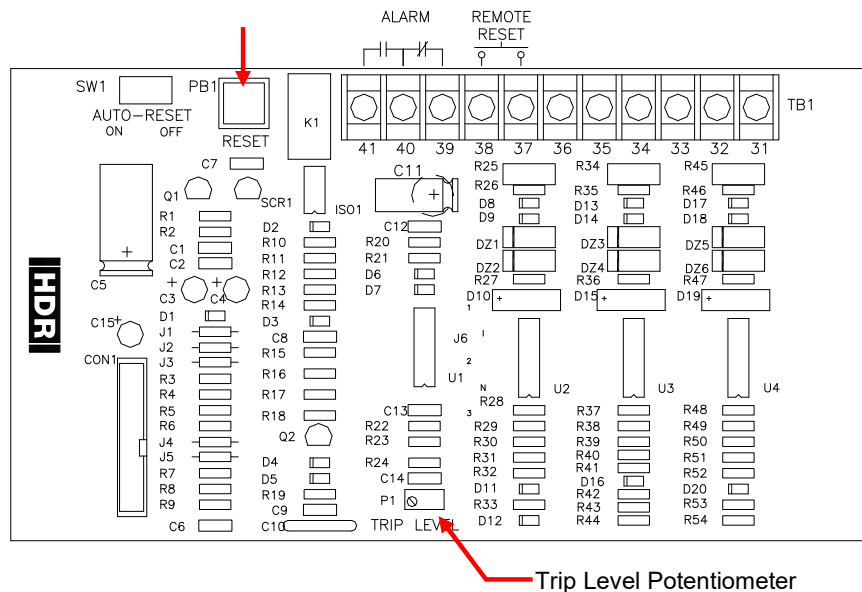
ALARM
REMOTE RESET

SW1
AUTO–RESET
ON OFF
PB1
RESET
K1
41 40 39 38 37 36 35 34 33 32 31
TB1

C7
Q1
SCR1
C11
ISO1
R25
R26
D8
D9
R34
R35
D13
D14
R45
R46
D17
D18

R1
R2
C1
C2
C5
D2
R10
R11
R12
R13
R14
C12
R20
R21
D6
D7
DZ1
DZ2
R27
DZ3
DZ4
R36
DZ5
DZ6
R47

HDR

C3
C4
D1
C15
J1
J2
J3
CON1
R3
R4
R5
R6
J4
J5
R7
R8
R9
C6
D3
C8
R15
R16
R17
R18
Q2
D4
D5
R19
C9
C10
D10
D15
D19
J6
1
2
N
3
U1
U2
U3
U4
R28
C13
R22
R23
R24
C14
P1
TRIP LEVEL
R29
R30
R31
R32
D11
R33
D12
R37
R38
R39
R40
R41
D16
R42
R43
R44
R48
R49
R50
R51
R52
D20
R53
R54

Trip Level Potentiometer